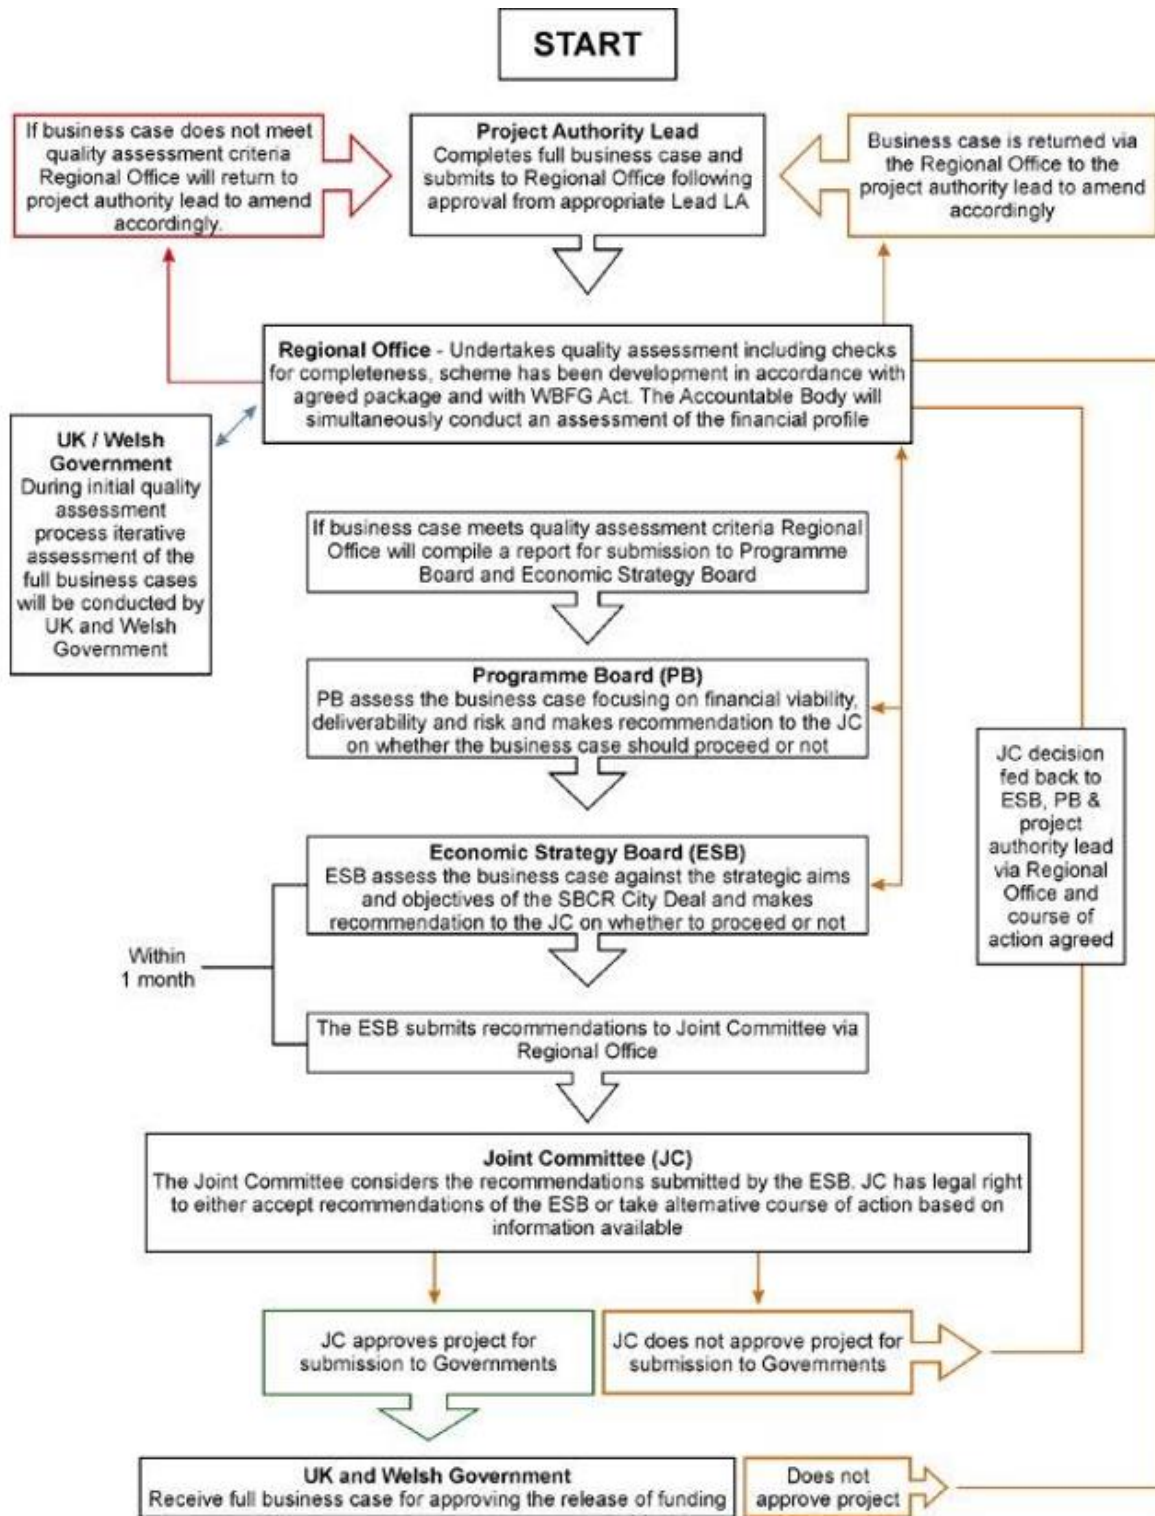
START

If business case does not meet quality assessment criteria Regional Office will return to project authority lead to amend accordingly.

Project Authority Lead
Completes full business case and submits to Regional Office following approval from appropriate Lead LA

Business case is returned via the Regional Office to the project authority lead to amend accordingly

Regional Office - Undertakes quality assessment including checks for completeness, scheme has been development in accordance with agreed package and with WBFG Act. The Accountable Body will simultaneously conduct an assessment of the financial profile

UK / Welsh Government
During initial quality assessment process iterative assessment of the full business cases will be conducted by UK and Welsh Government

If business case meets quality assessment criteria Regional Office will compile a report for submission to Programme Board and Economic Strategy Board

Programme Board (PB)
PB assess the business case focusing on financial viability, deliverability and risk and makes recommendation to the JC on whether the business case should proceed or not

JC decision fed back to ESB, PB & project authority lead via Regional Office and course of action agreed

Economic Strategy Board (ESB)
ESB assess the business case against the strategic aims and objectives of the SBCR City Deal and makes recommendation to the JC on whether to proceed or not

Within 1 month

The ESB submits recommendations to Joint Committee via Regional Office

Joint Committee (JC)
The Joint Committee considers the recommendations submitted by the ESB. JC has legal right to either accept recommendations of the ESB or take alternative course of action based on information available

JC approves project for submission to Governments

JC does not approve project for submission to Governments

UK and Welsh Government
Receive full business case for approving the release of funding

Does not approve project